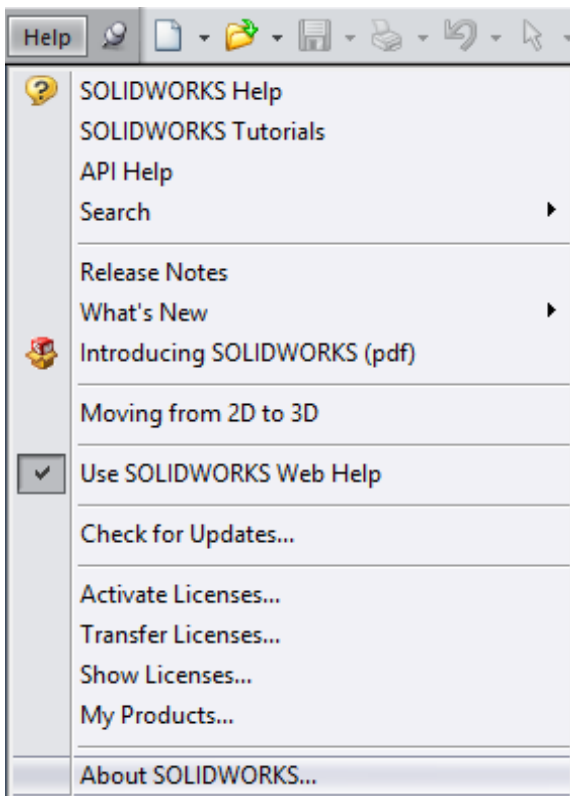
Help

SOLIDWORKS Help
SOLIDWORKS Tutorials
API Help
Search

Release Notes
What's New
Introducing SOLIDWORKS (pdf)

Moving from 2D to 3D

Use SOLIDWORKS Web Help

Check for Updates...

Activate Licenses...
Transfer Licenses...
Show Licenses...
My Products...

About SOLIDWORKS...